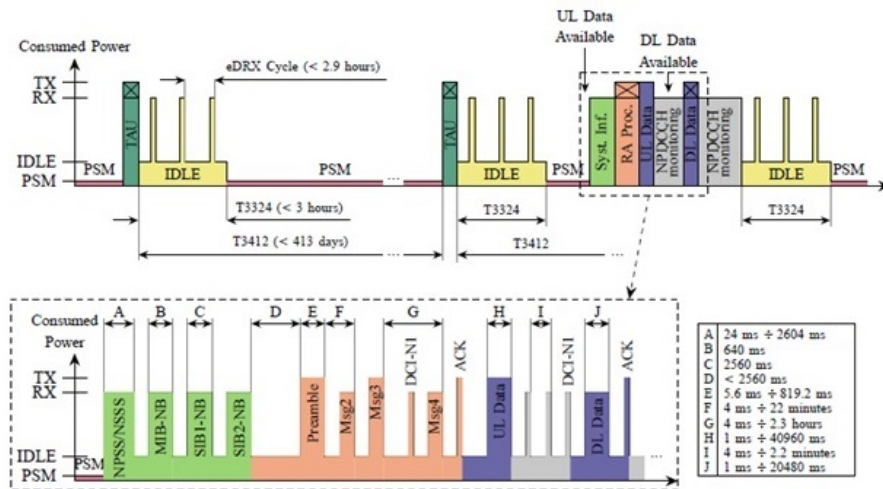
Consumed Power

TX
RX
IDLE
PSM

UL Data Available

DL Data Available

eDRX Cycle (< 2.9 hours)

PSM
TAU
IDLE
PSM
...
TAU
IDLE
PSM
Syst. Inf.
RA Proc.
UL Data
NPDCCH monitoring
DL Data
NPDCCH monitoring
IDLE
PSM

T3324 (< 3 hours)
T3324
T3324
T3412 (< 413 days)
...
T3412

Consumed Power

TX
RX
IDLE
PSM

A B C D E F G H I J

PSM
NPSS/NSSS
MIB-NB
SIB1-NB
SIB2-NB
Preamble
Msg2
Msg3
DCI-N1
Msg4
ACK
UL Data
DCI-N1
DL Data
ACK

| | |
|---|---|
| A | 24 ms ÷ 2604 ms |
| B | 640 ms |
| C | 2560 ms |
| D | < 2560 ms |
| E | 5.6 ms ÷ 819.2 ms |
| F | 4 ms ÷ 22 minutes |
| G | 4 ms ÷ 2.3 hours |
| H | 1 ms ÷ 40960 ms |
| I | 4 ms ÷ 2.2 minutes |
| J | 1 ms ÷ 20480 ms |